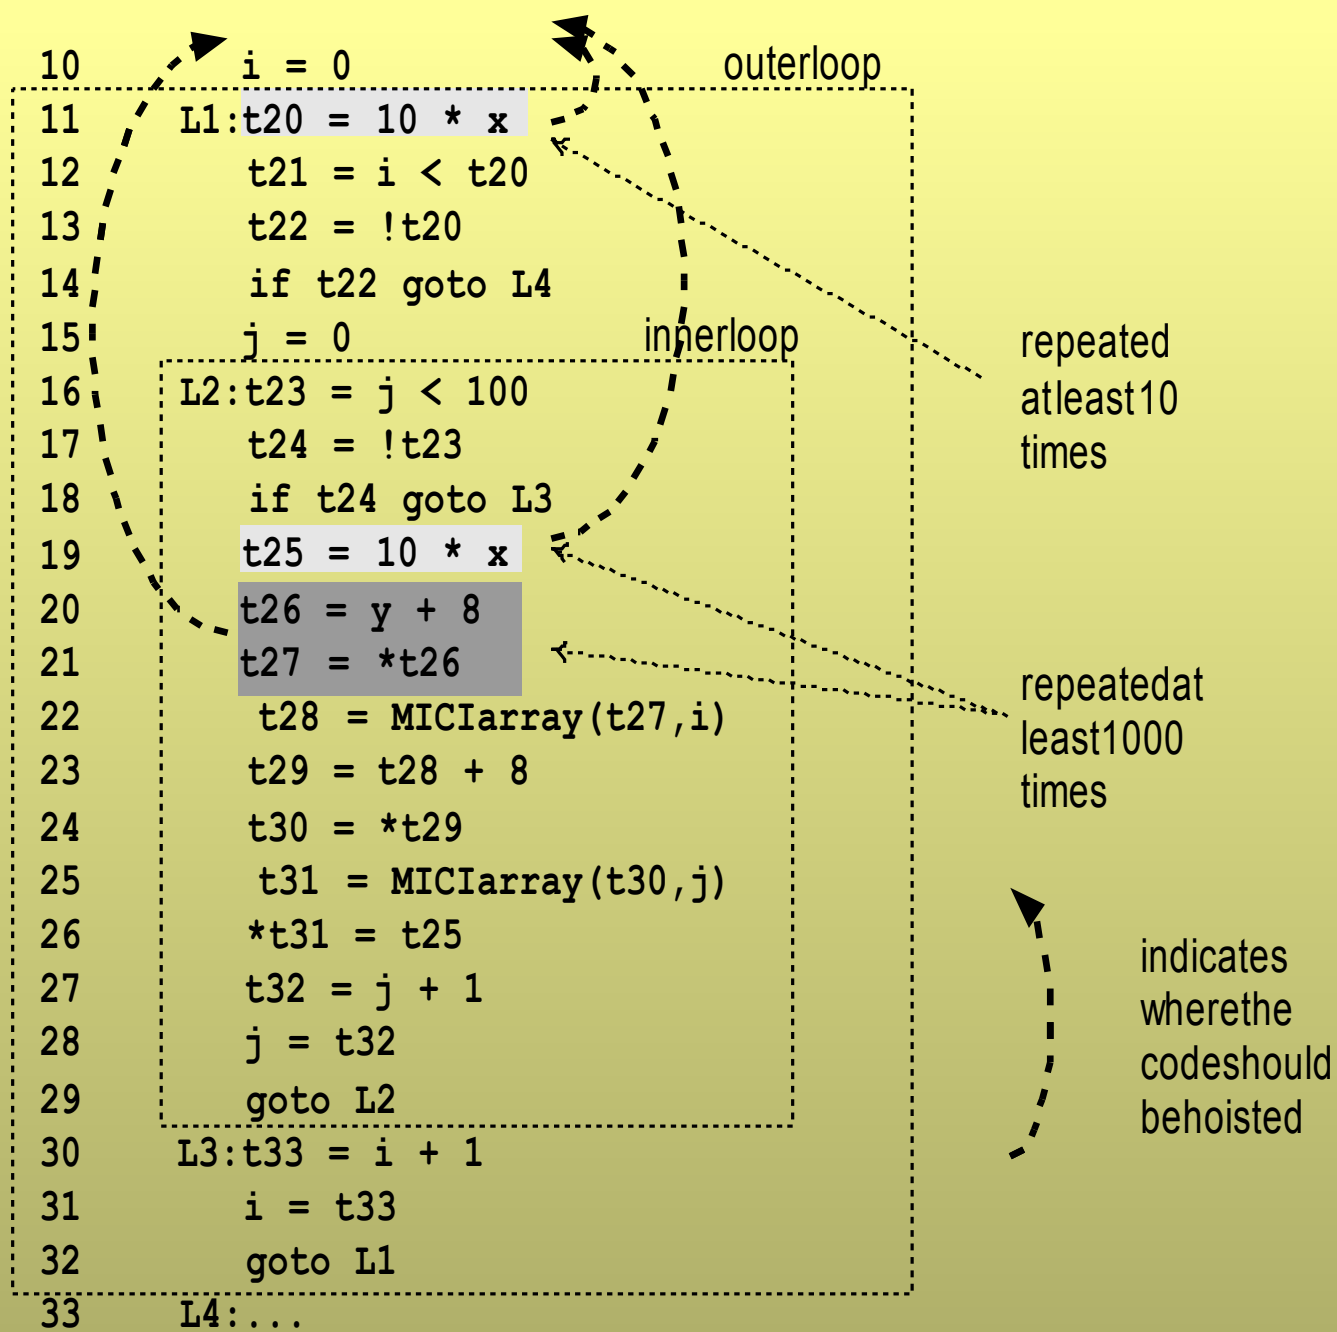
10 i = 0

outerloop

11 L1:t20 = 10 * x
12 t21 = i < t20
13 t22 = !t20
14 if t22 goto L4
15 j = 0

innerloop

16 L2:t23 = j < 100
17 t24 = !t23
18 if t24 goto L3
19 t25 = 10 * x
20 t26 = y + 8
21 t27 = *t26
22 t28 = MICIarray(t27,i)
23 t29 = t28 + 8
24 t30 = *t29
25 t31 = MICIarray(t30,j)
26 *t31 = t25
27 t32 = j + 1
28 j = t32
29 goto L2
30 L3:t33 = i + 1
31 i = t33
32 goto L1
33 L4:...

repeated atleast10 times

repeatedat least1000 times

indicates wherethe codeshould behoisted